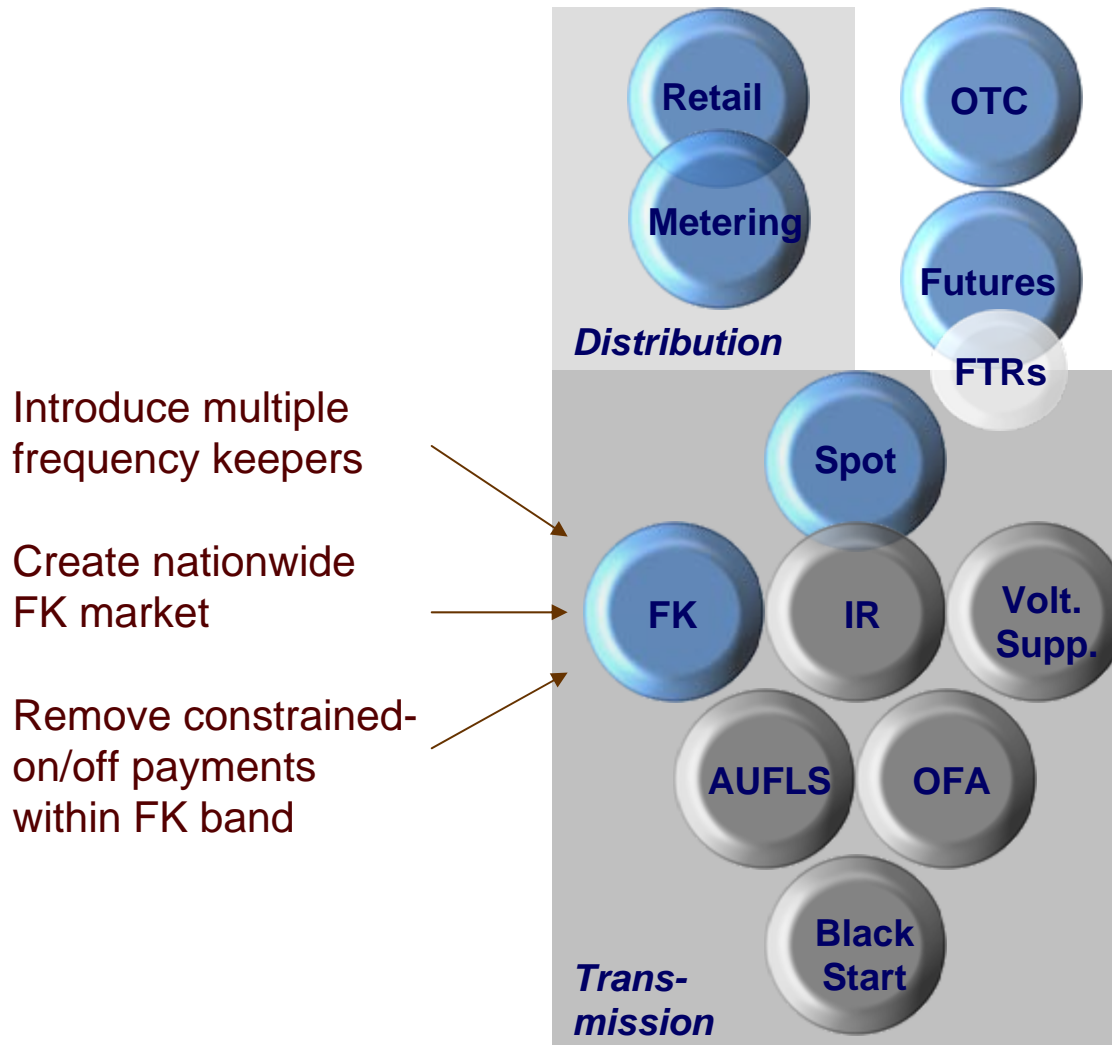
Retail

OTC

Metering

Futures

Distribution

FTRs

Introduce multiple frequency keepers

Spot

Create nationwide FK market

FK

IR

Volt. Supp.

Remove constrained-on/off payments within FK band

AUFLS

OFA

Black Start

Transmission